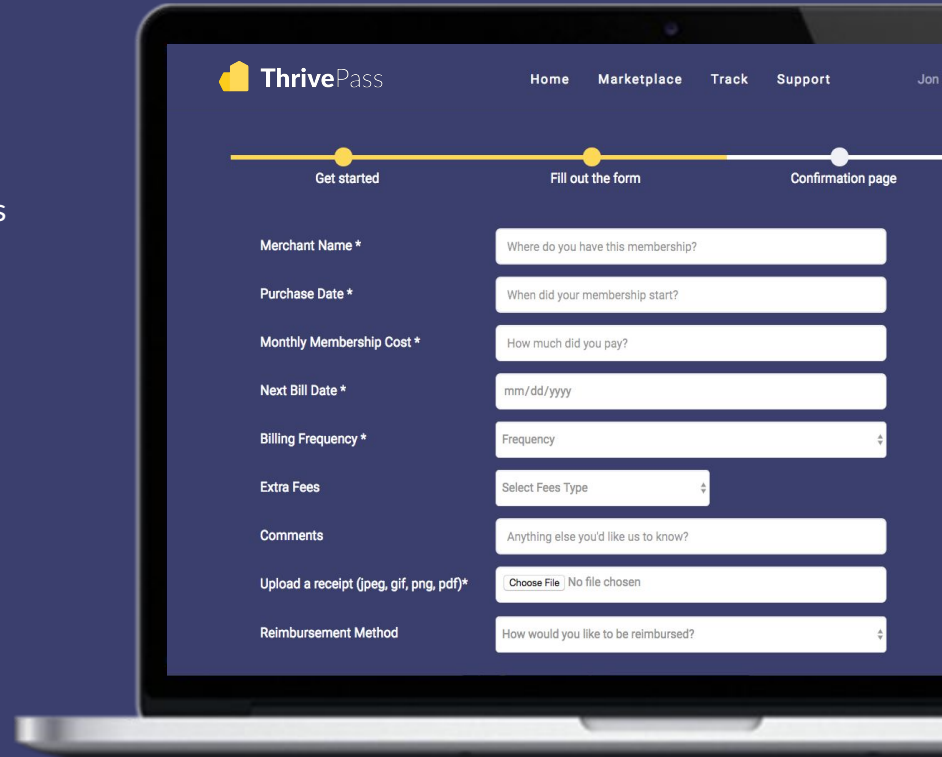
s

ThrivePass

Home Marketplace Track Support Jon

Get started
Fill out the form
Confirmation page

Merchant Name *
Where do you have this membership?

Purchase Date *
When did your membership start?

Monthly Membership Cost *
How much did you pay?

Next Bill Date *
mm/dd/yyyy

Billing Frequency *
Frequency

Extra Fees
Select Fees Type

Comments
Anything else you'd like us to know?

Upload a receipt (jpeg, gif, png, pdf)*
Choose File No file chosen

Reimbursement Method
How would you like to be reimbursed?